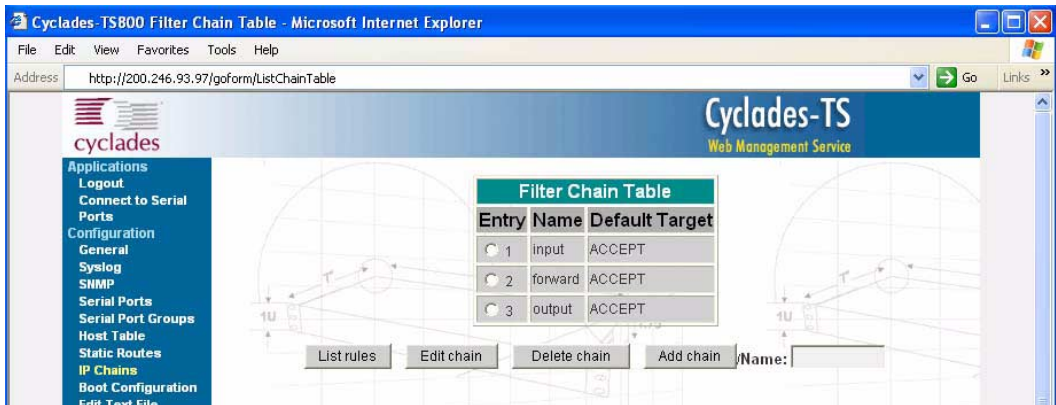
Cyclades-TS800 Filter Chain Table - Microsoft Internet Explorer

File Edit View Favorites Tools Help

Address http://200.246.93.97/goform/ListChainTable Go Links »

cyclades

Cyclades-TS
Web Management Service

Applications
Logout
Connect to Serial Ports
Configuration
General
Syslog
SNMP
Serial Ports
Serial Port Groups
Host Table
Static Routes
IP Chains
Boot Configuration
Edit Text File

Filter Chain Table

| Entry | Name | Default Target |
|---|---|---|
| 1 | input | ACCEPT |
| 2 | forward | ACCEPT |
| 3 | output | ACCEPT |

List rules Edit chain Delete chain Add chain /Name: